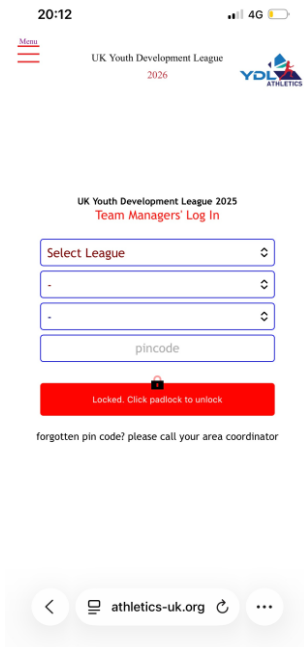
20:12
4G

Menu

UK Youth Development League
2026

YDL ATHLETICS

UK Youth Development League 2025
Team Managers' Log In

Select League

-

-

pincode

Locked. Click padlock to unlock

forgotten pin code? please call your area coordinator

athletics-uk.org